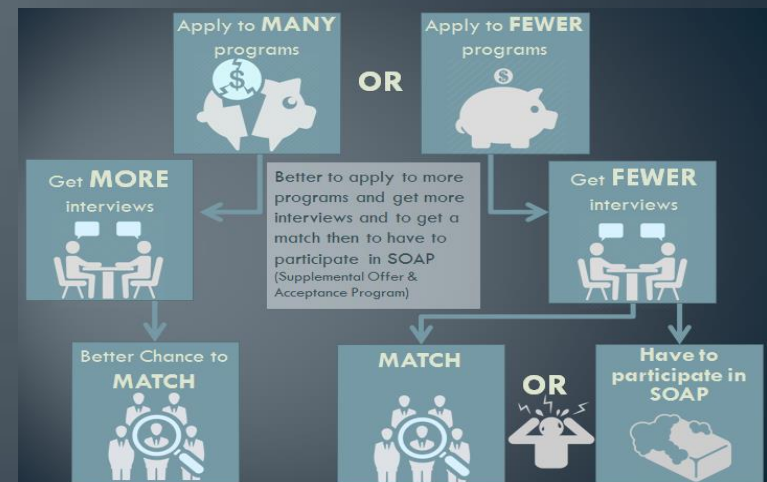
Apply to MANY programs

OR

Apply to FEWER programs

Get MORE interviews

Better to apply to more programs and get more interviews and to get a match then to have to participate in SOAP (Supplemental Offer & Acceptance Program)

Get FEWER interviews

Better Chance to MATCH

MATCH

OR

Have to participate in SOAP